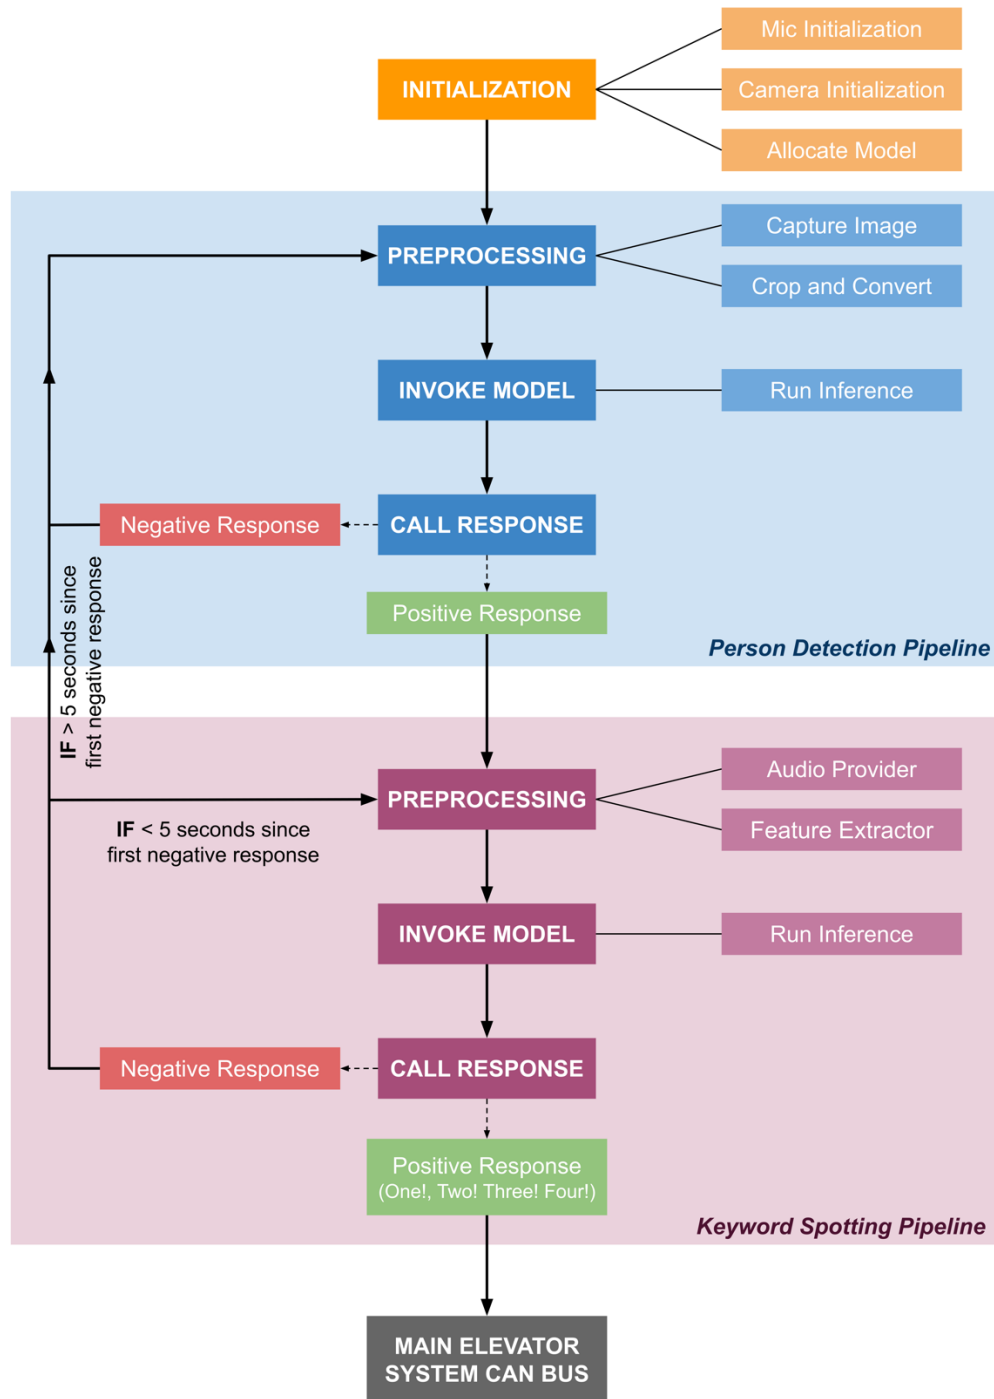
INITIALIZATION

Mic Initialization

Camera Initialization

Allocate Model

PREPROCESSING

Capture Image

Crop and Convert

INVOKE MODEL

Run Inference

Negative Response

CALL RESPONSE

Positive Response

Person Detection Pipeline

IF > 5 seconds since first negative response

PREPROCESSING

Audio Provider

Feature Extractor

IF < 5 seconds since first negative response

INVOKE MODEL

Run Inference

Negative Response

CALL RESPONSE

Positive Response (One!, Two! Three! Four!)

Keyword Spotting Pipeline

MAIN ELEVATOR SYSTEM CAN BUS